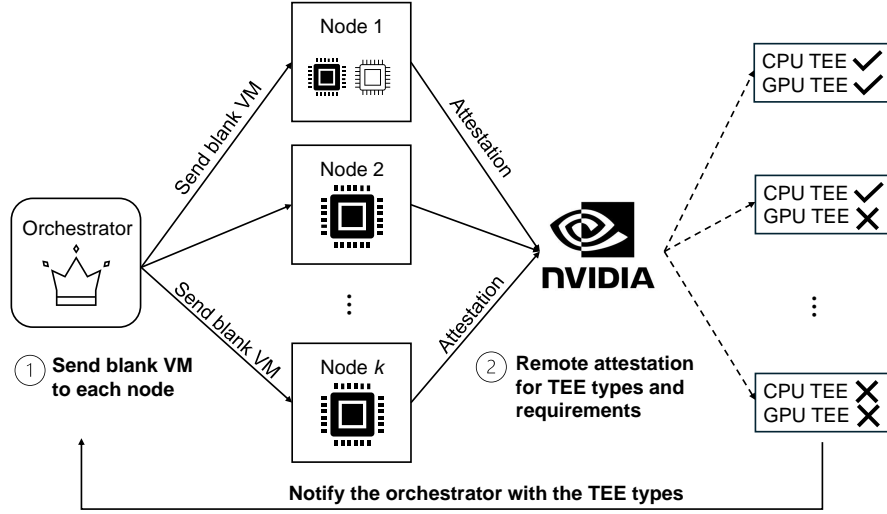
Node 1

Node 2

Node $k$

Orchestrator

Send blank VM

Send blank VM

Attestation

Attestation

NVIDIA

CPU TEE ✓
GPU TEE ✓

CPU TEE ✓
GPU TEE ✗

CPU TEE ✗
GPU TEE ✗

① Send blank VM to each node

② Remote attestation for TEE types and requirements

Notify the orchestrator with the TEE types